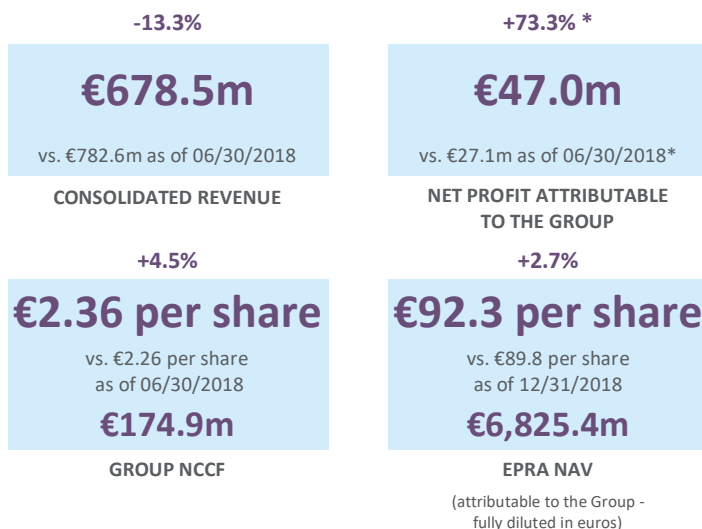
-13.3%

€678.5m

vs. €782.6m as of 06/30/2018

CONSOLIDATED REVENUE

+73.3% *

€47.0m

vs. €27.1m as of 06/30/2018*

NET PROFIT ATTRIBUTABLE TO THE GROUP

+4.5%

€2.36 per share

vs. €2.26 per share as of 06/30/2018

€174.9m

GROUP NCCF

+2.7%

€92.3 per share

vs. €89.8 per share as of 12/31/2018

€6,825.4m

EPRA NAV

(attributable to the Group - fully diluted in euros)